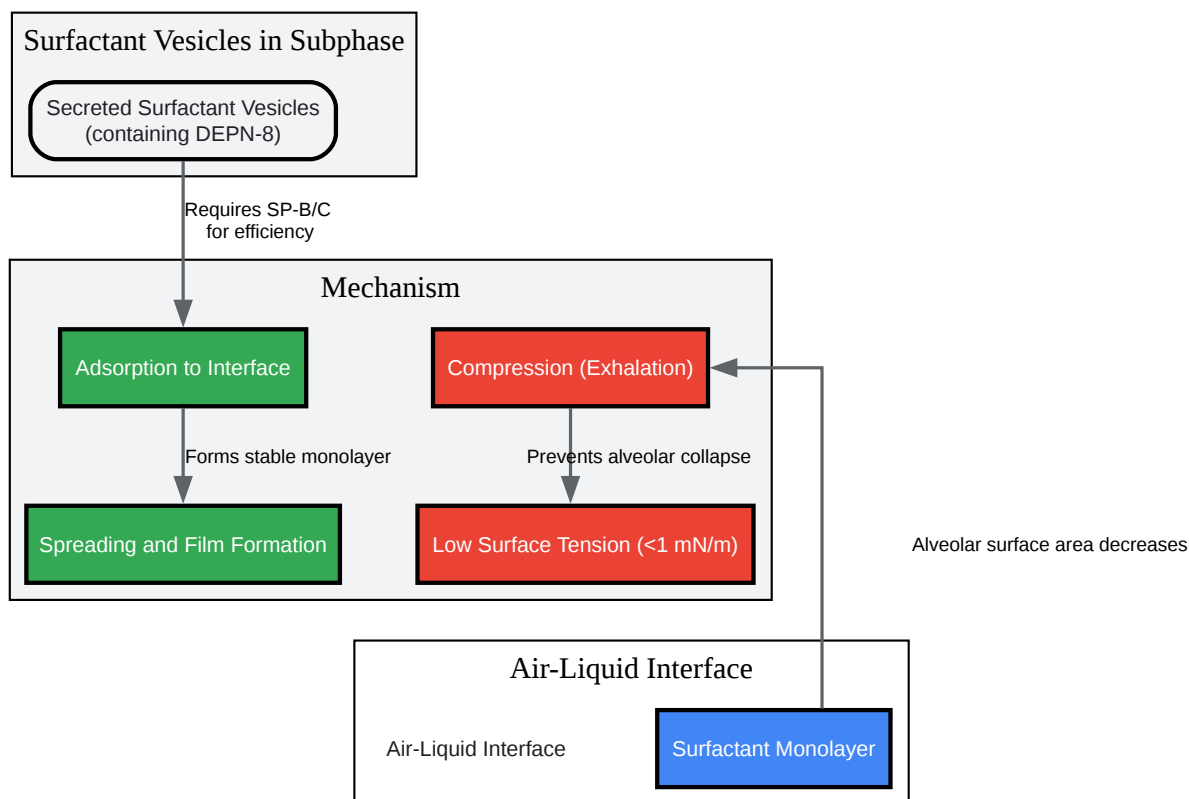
Surfactant Vesicles in Subphase

Secreted Surfactant Vesicles (containing DEPN-8)

Requires SP-B/C for efficiency

Mechanism

Adsorption to Interface

Forms stable monolayer

Spreading and Film Formation

Compression (Exhalation)

Prevents alveolar collapse

Low Surface Tension (<1 mN/m)

Alveolar surface area decreases

Air-Liquid Interface

Air-Liquid Interface

Surfactant Monolayer